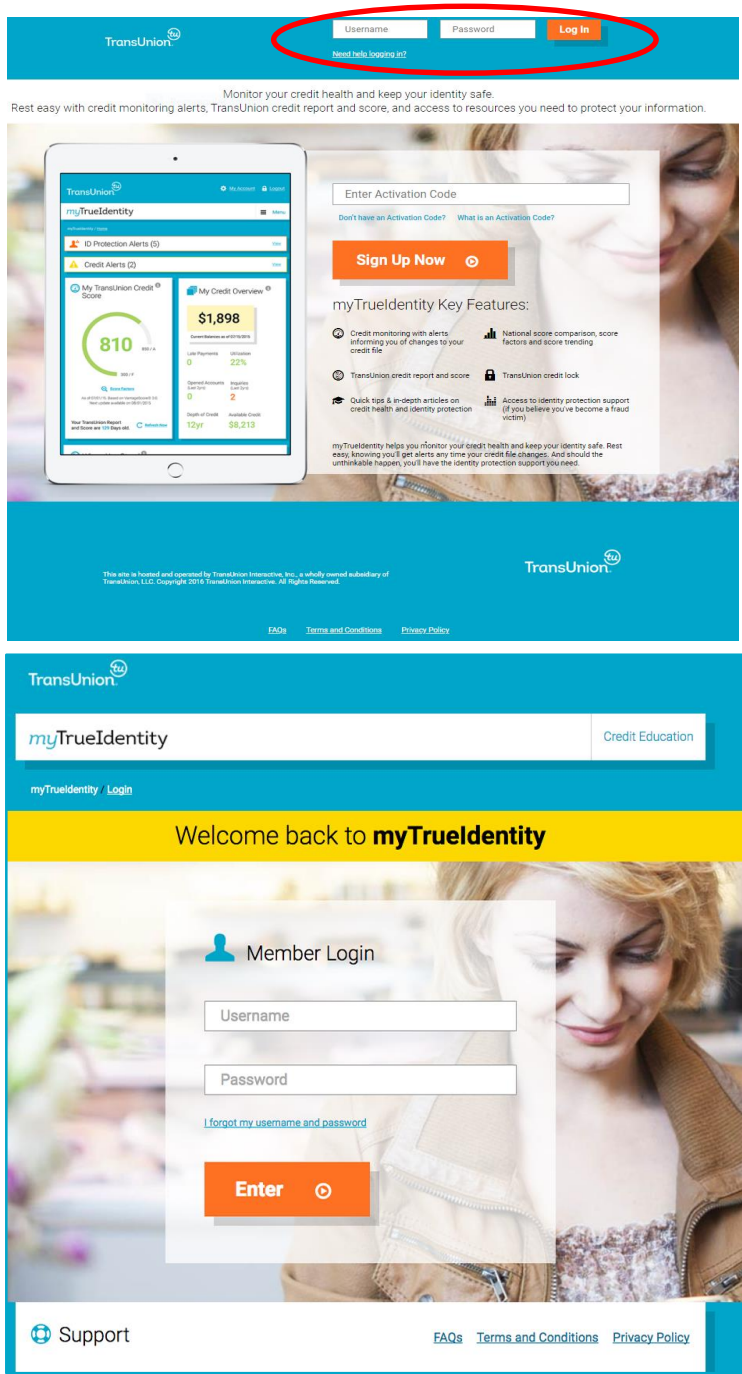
TransUnion

Username

Password

Log In

Need help logging in?

Monitor your credit health and keep your identity safe.
Rest easy with credit monitoring alerts, TransUnion credit report and score, and access to resources you need to protect your information.

TransUnion

My Account

Logout

myTrueIdentity

Menu

myTrueIdentity / Home

ID Protection Alerts (5)

View

Credit Alerts (2)

View

My TransUnion Credit Score

810

My Credit Overview

$1,898

Late Payments
0

Utilization
22%

Opened Accounts
0

Inquiries
2

Depth of Credit
12yr

Available Credit
$8,213

Enter Activation Code

Don't have an Activation Code?

What is an Activation Code?

Sign Up Now

myTrueIdentity Key Features:

Credit monitoring with alerts informing you of changes to your credit file

National score comparison, score factors and score trending

TransUnion credit report and score

TransUnion credit lock

Quick tips & in-depth articles on credit health and identity protection

Access to identity protection support (if you believe you've become a fraud victim)

myTrueIdentity helps you monitor your credit health and keep your identity safe. Rest easy, knowing you'll get alerts any time your credit file changes. And should the unthinkable happen, you'll have the identity protection support you need.

This site is hosted and operated by TransUnion Interactive, Inc., a wholly owned subsidiary of TransUnion, LLC. Copyright 2016 TransUnion Interactive. All Rights Reserved.

TransUnion

FAQs Terms and Conditions Privacy Policy

TransUnion

myTrueIdentity

Credit Education

myTrueIdentity / Login

Welcome back to myTrueIdentity

Member Login

Username

Password

I forgot my username and password

Enter

Support

FAQs Terms and Conditions Privacy Policy